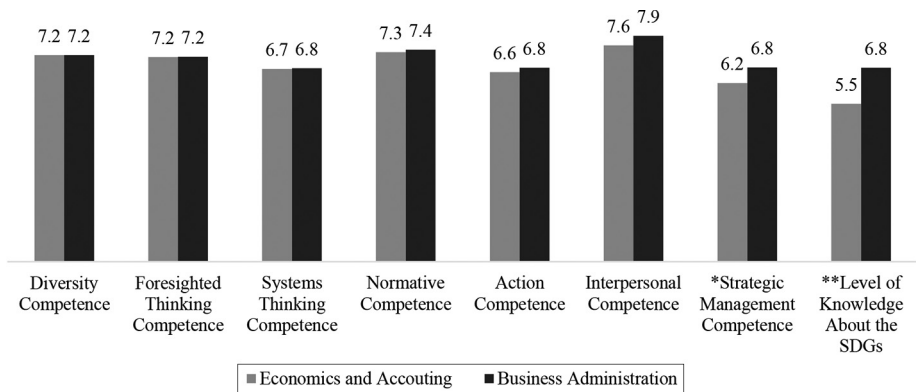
7.2 7.2

7.2 7.2

6.7 6.8

7.3 7.4

6.6 6.8

7.6 7.9

6.2 6.8

5.5 6.8

Diversity Competence

Foresighted Thinking Competence

Systems Thinking Competence

Normative Competence

Action Competence

Interpersonal Competence

*Strategic Management Competence

**Level of Knowledge About the SDGs

Economics and Accouting

Business Administration